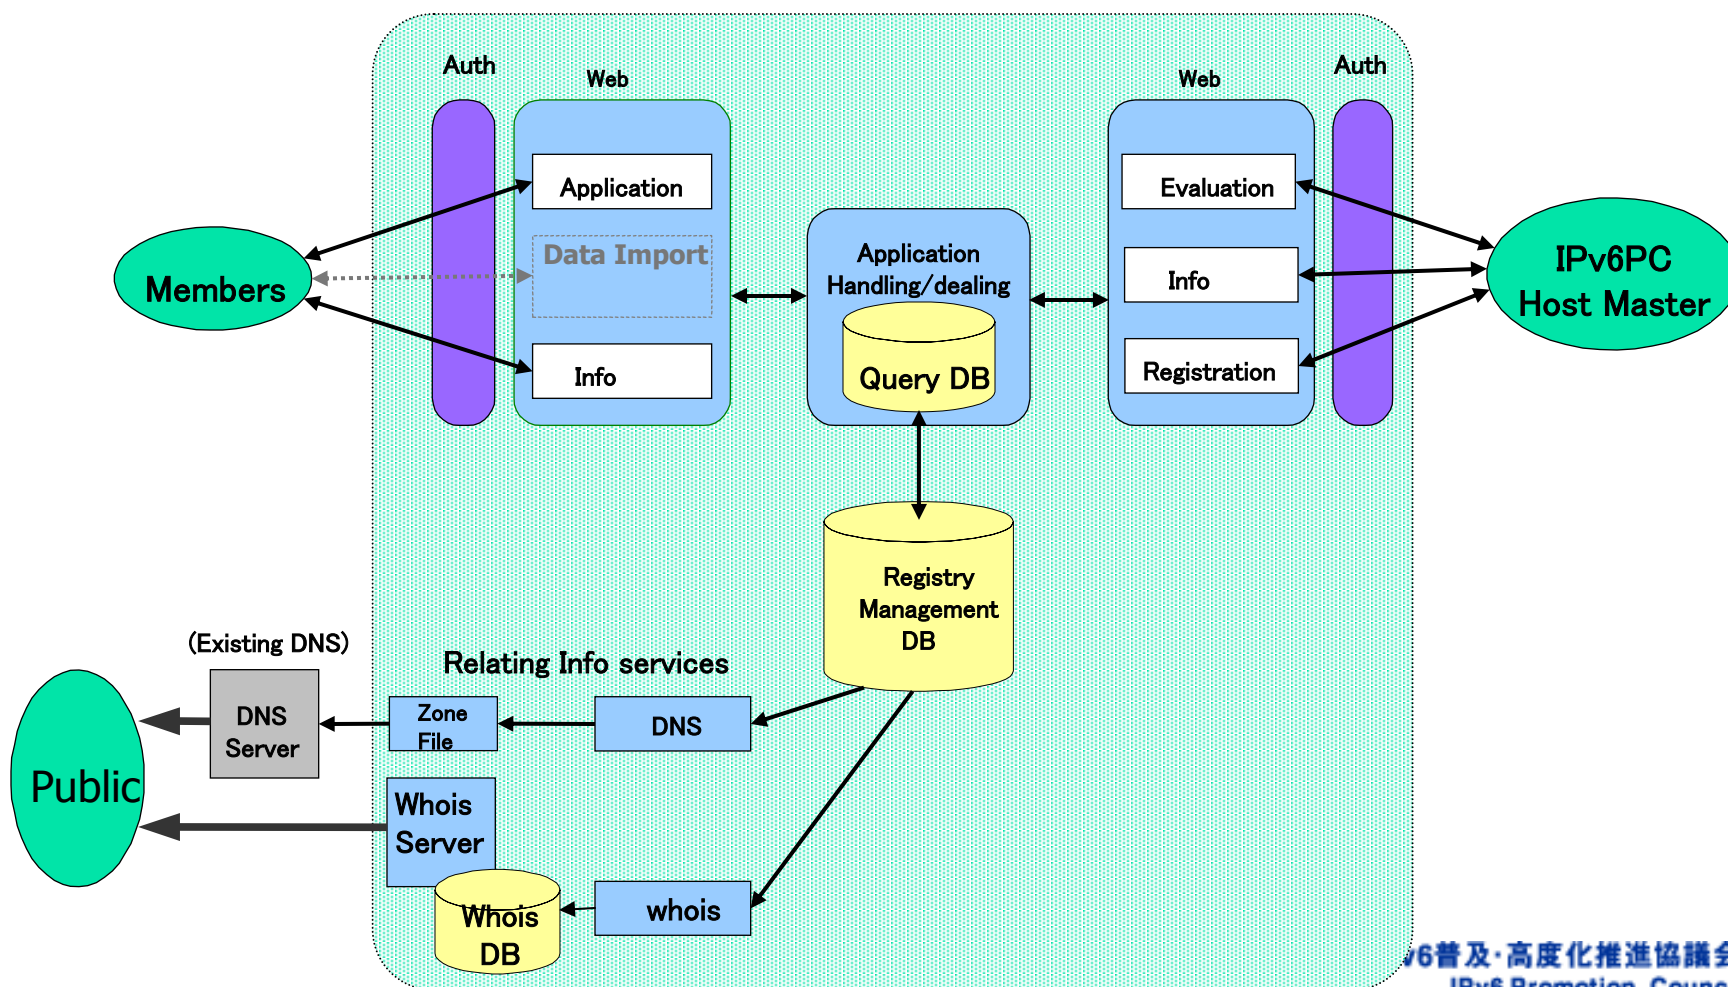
Auth

Web

Web

Auth

Application

Data Import

Info

Members

Application Handling/dealing

Query DB

Evaluation

Info

Registration

IPv6PC Host Master

Registry Management DB

(Existing DNS)

Relating Info services

DNS Server

Zone File

DNS

Public

Whois Server

Whois DB

whois

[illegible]6普及·高度化推進協議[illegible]

IPv6 Promotion Counc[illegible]